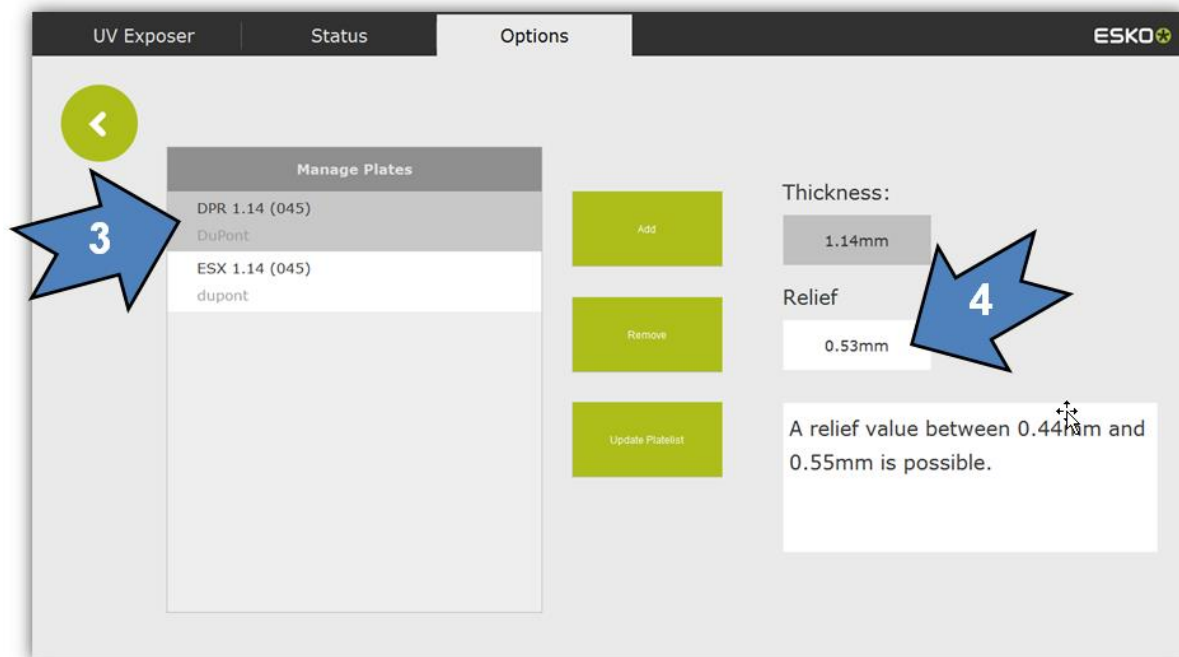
UV Exposer

Status

Options

ESKO

Manage Plates

DPR 1.14 (045)
DuPont

ESX 1.14 (045)
dupont

3

Add

Remove

Update Platelist

Thickness:

1.14mm

Relief

0.53mm

4

A relief value between 0.44mm and 0.55mm is possible.